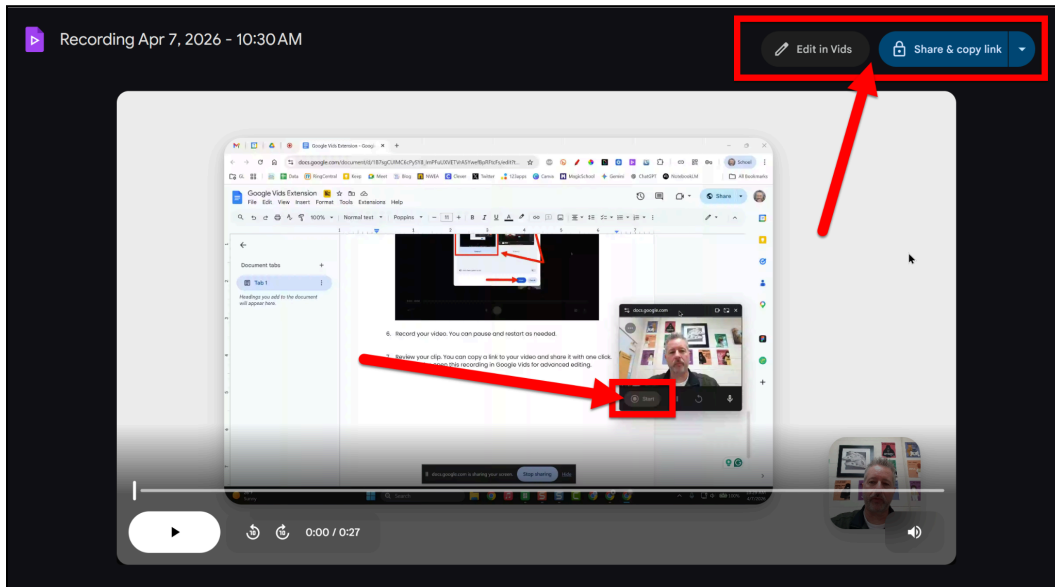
Recording Apr 7, 2026 - 10:30 AM

Edit in Vids

Share & copy link

Google Vids Extension - Google

docs.google.com/document/d/1B7sgCUMC6cPy5Y8_lmPFuUXVETVrASYwefByRFhcFu/edit?t...

Gl Data RingCentral Keep Meet Blog NMEA Clever Twitter 123apps Canva MagicSchool Gemini ChatGPT NotebookLM All Bookmarks

Google Vids Extension

File Edit View Insert Format Tools Extensions Help

Share

100% Normal text Poppins 11

Document tabs

Tab 1

Headings you add to the document will appear here.

6. Record your video. You can pause and restart as needed.

7. Review your clip. You can copy a link to your video and share it with one click. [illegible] this recording in Google Vids for advanced editing.

docs.google.com

Start

docs.google.com is sharing your screen. Stop sharing Hide

0:00 / 0:27

10

10